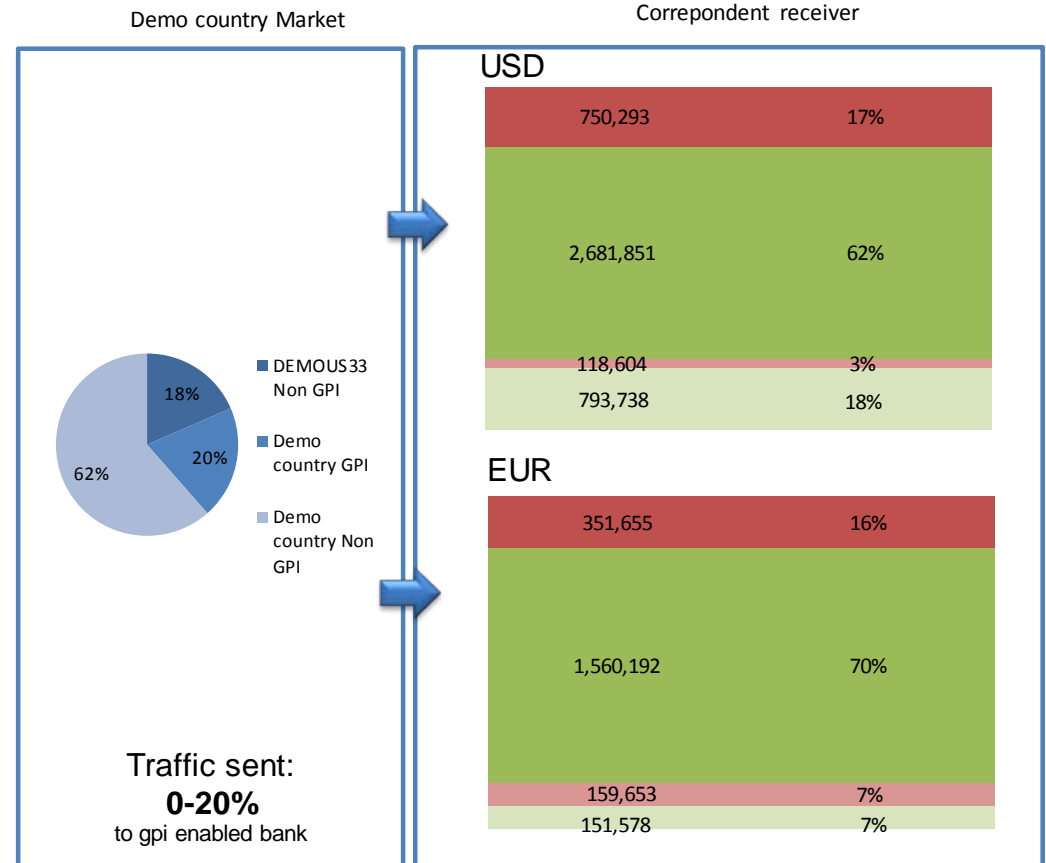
Demo country Market

Correpondent receiver

18%

20%

62%

DEMOUS33 Non GPI

Demo country GPI

Demo country Non GPI

Traffic sent:
**0-20%**
to gpi enabled bank

USD

| | |
|---|---|
| 750,293 | 17% |
| 2,681,851 | 62% |
| 118,604 | 3% |
| 793,738 | 18% |

EUR

| | |
|---|---|
| 351,655 | 16% |
| 1,560,192 | 70% |
| 159,653 | 7% |
| 151,578 | 7% |